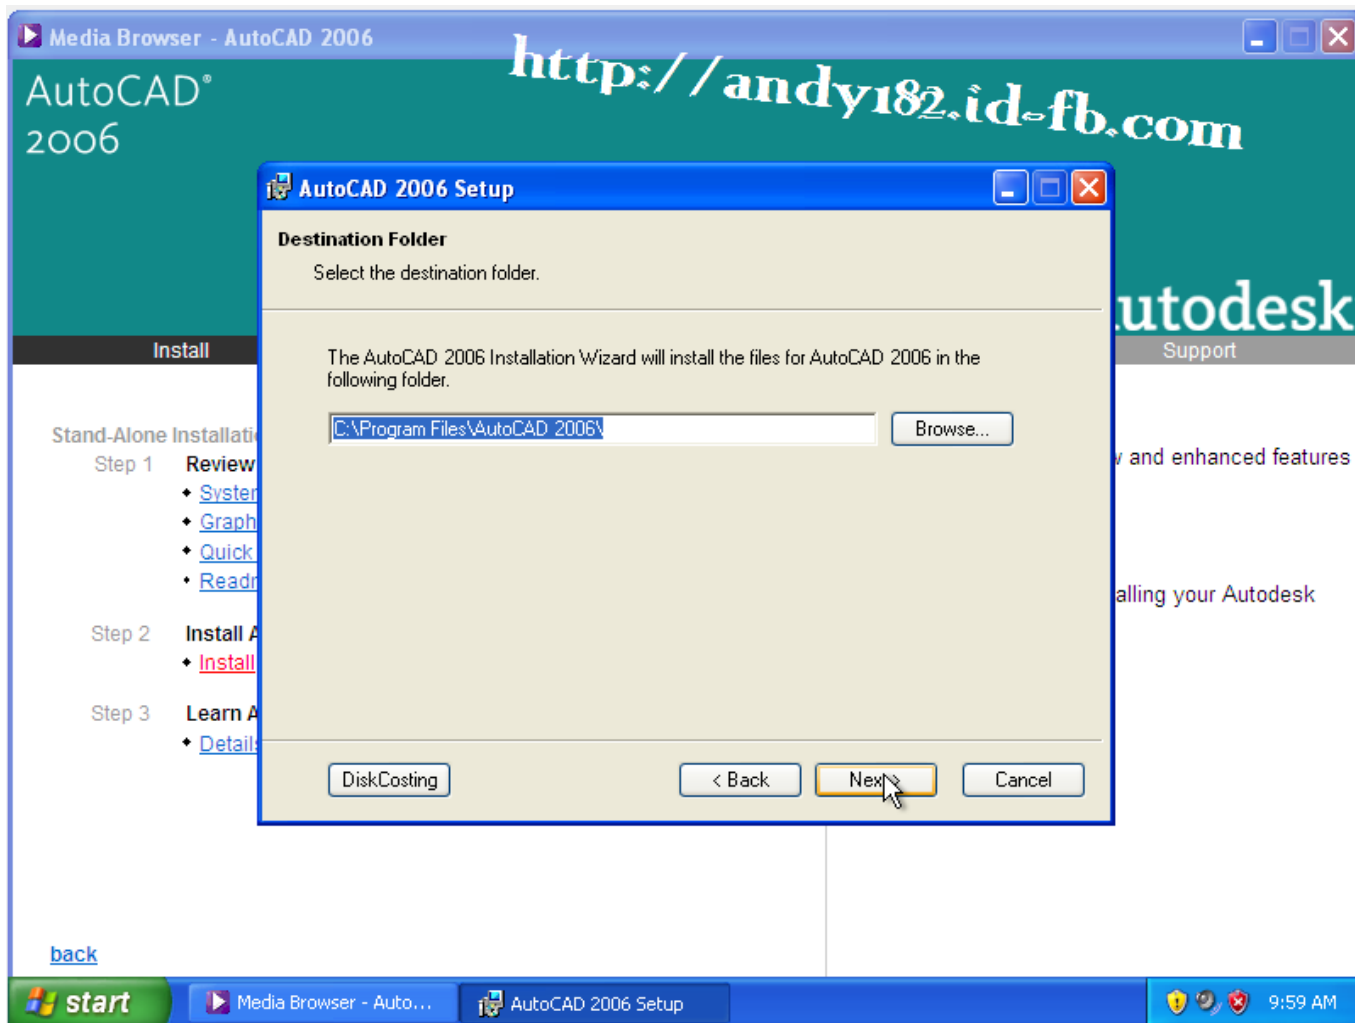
Media Browser - AutoCAD 2006

http://andy182.id-fb.com

AutoCAD® 2006

Install

utodesk

Support

Stand-Alone Installati

Step 1 Review

• Syster
• Graph
• Quick
• Readr

Step 2 Install A

• Install

Step 3 Learn A

• Details

and enhanced features

alling your Autodesk

AutoCAD 2006 Setup

Destination Folder

Select the destination folder.

The AutoCAD 2006 Installation Wizard will install the files for AutoCAD 2006 in the following folder.

C:\Program Files\AutoCAD 2006\

Browse...

DiskCosting

< Back

Nex

Cancel

back

start

Media Browser - Auto...

AutoCAD 2006 Setup

9:59 AM